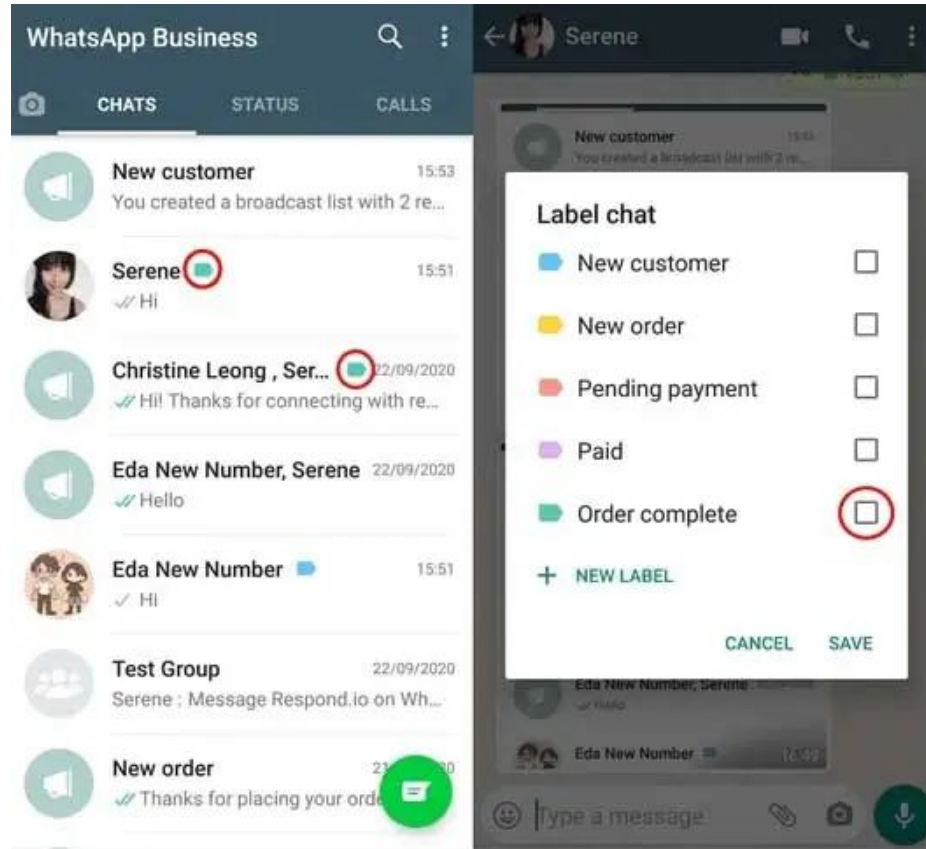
WhatsApp Business

CHATS STATUS CALLS

New customer 15:53
You created a broadcast list with 2 re...

Serene 15:51
Hi

Christine Leong , Ser... 22/09/2020
Hi! Thanks for connecting with re...

Eda New Number, Serene 22/09/2020
Hello

Eda New Number 15:51
Hi

Test Group 22/09/2020
Serene : Message Respond.io on Wh...

New order 21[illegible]20
Thanks for placing your orde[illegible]

Serene

New customer 15:53
You created a broadcast list with 2 re...

Label chat

New customer

New order

Pending payment

Paid

Order complete

+ NEW LABEL

CANCEL SAVE

Eda New Number, Serene
Hello

Eda New Number 15:51

Type a message